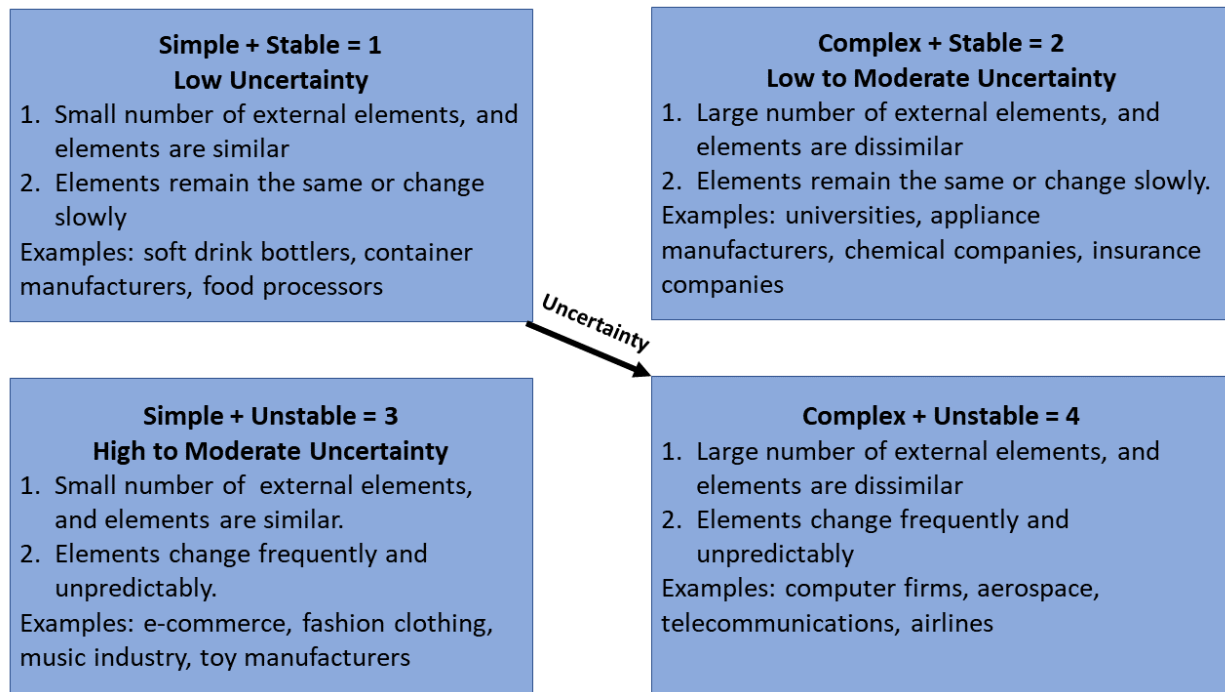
Simple + Stable = 1
Low Uncertainty
1. Small number of external elements, and elements are similar
2. Elements remain the same or change slowly
Examples: soft drink bottlers, container manufacturers, food processors

Complex + Stable = 2
Low to Moderate Uncertainty
1. Large number of external elements, and elements are dissimilar
2. Elements remain the same or change slowly.
Examples: universities, appliance manufacturers, chemical companies, insurance companies

Uncertainty

Simple + Unstable = 3
High to Moderate Uncertainty
1. Small number of external elements, and elements are similar.
2. Elements change frequently and unpredictably.
Examples: e-commerce, fashion clothing, music industry, toy manufacturers

Complex + Unstable = 4
1. Large number of external elements, and elements are dissimilar
2. Elements change frequently and unpredictably
Examples: computer firms, aerospace, telecommunications, airlines